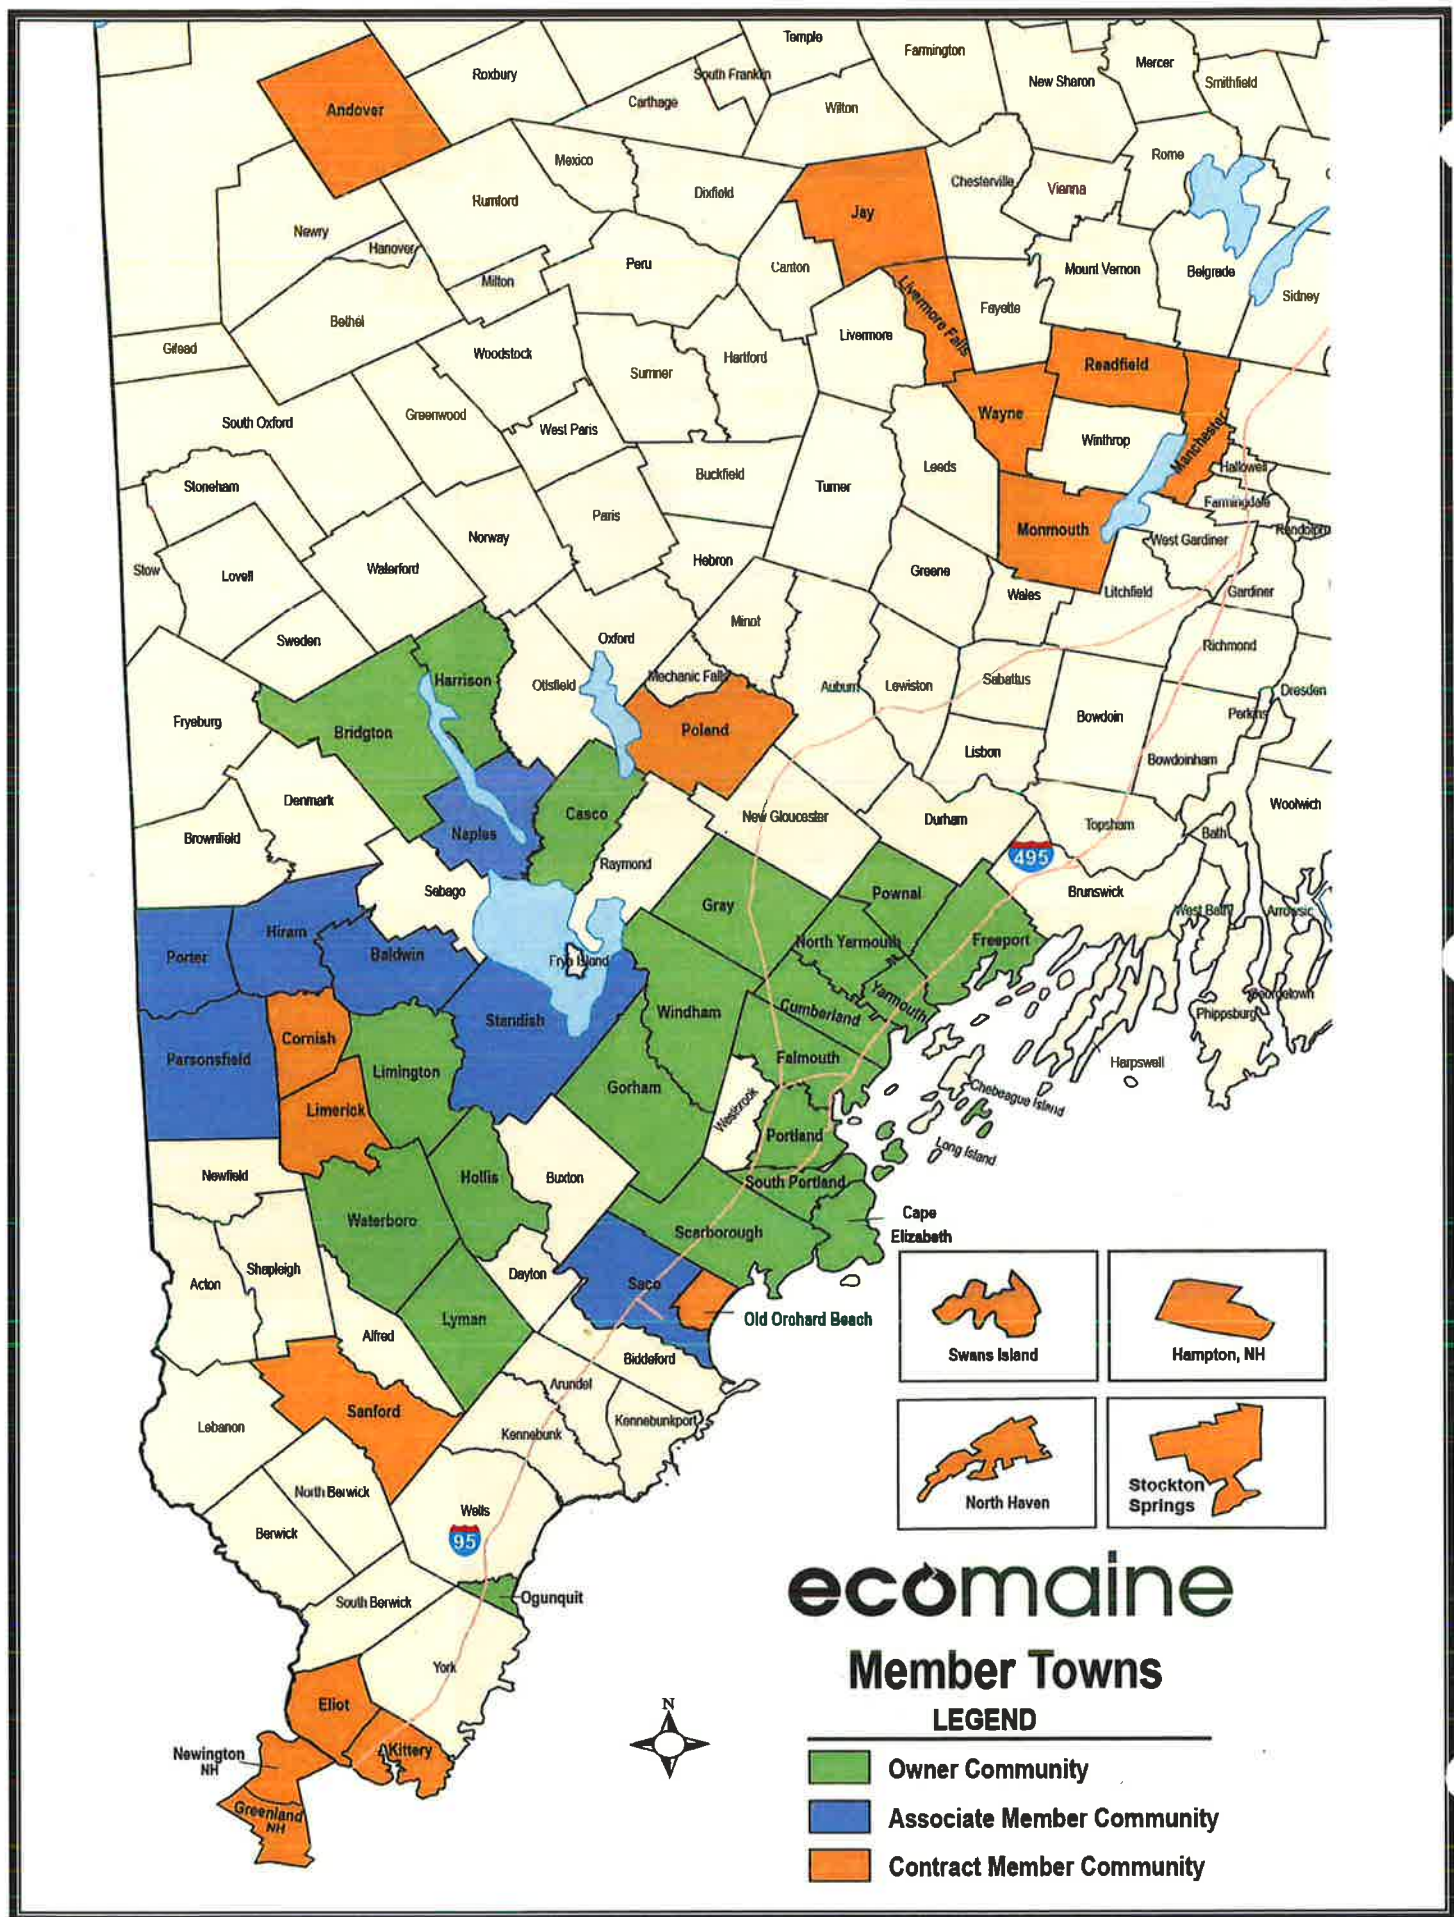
Temple
Farmington
Mercer
Smithfield
New Sharon
Roxbury
South Franklin
Carthage
Wilton
Andover
Mexico
Rome
Chesterville
Vienna
Rumford
Dixfield
Jay
Newry
Hanover
Peru
Canton
Mount Vernon
Belgrade
Sidney
Milton
Livermore Falls
Fayette
Bethel
Gilead
Woodstock
Hartford
Livermore
Readfield
Sumner
South Oxford
Greenwood
West Paris
Wayne
Winthrop
Manchester
Hallowell
Buckfield
Leeds
Stoneham
Turner
Farmingdale
Paris
Monmouth
West Gardiner
Randolph
Norway
Hebron
Stow
Lovell
Waterford
Greene
Wales
Litchfield
Gardiner
Minot
Sweden
Oxford
Richmond
Harrison
Otisfield
Mechanic Falls
Auburn
Lewiston
Sabattus
Dresden
Fryeburg
Bridgton
Poland
Bowdoin
Perkins
Lisbon
Bowdoinham
Denmark
Woolwich
Casco
Naples
New Gloucester
Durham
Topsham
Brownfield
Bath
Raymond
495
Sebago
Pownal
Brunswick
Gray
West Bath
Arrowsic
Hiram
North Yarmouth
Freeport
Porter
Baldwin
Frye Island
Georgetown
Yarmouth
Standish
Cumberland
Phippsburg
Windham
Cornish
Parsonsfield
Falmouth
Harpswell
Limington
Gorham
Limerick
Chebeague Island
Westbrook
Portland
Long Island
Newfield
Hollis
Buxton
South Portland
Cape Elizabeth
Waterboro
Scarborough
Shapleigh
Acton
Dayton
Saco
Old Orchard Beach
Lyman
Alfred
Swans Island
Hampton, NH
Biddeford
Arundel
Sanford
Lebanon
Kennebunkport
Kennebunk
North Berwick
North Haven
Stockton Springs
Wells
Berwick
95
Ogunquit
South Berwick
ecomaine
Member Towns
York
Eliot
N
LEGEND
Kittery
Newington NH
Greenland NH
Owner Community
Associate Member Community
Contract Member Community